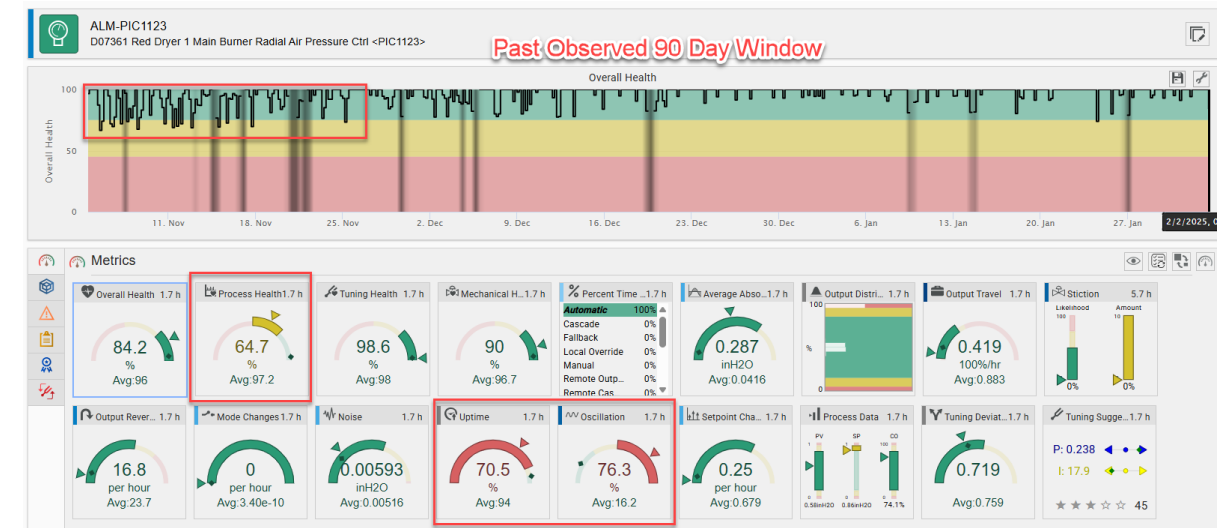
ALM-PIC1123
D07361 Red Dryer 1 Main Burner Radial Air Pressure Ctrl <PIC1123>

Past Observed 90 Day Window

Overall Health

100
50
0
Overall Health

11. Nov 18. Nov 25. Nov 2. Dec 9. Dec 16. Dec 23. Dec 30. Dec 6. Jan 13. Jan 20. Jan 27. Jan 2/2/2025, 0

Metrics

Overall Health 1.7 h
84.2
%
Avg:96

Process Health 1.7 h
64.7
%
Avg:97.2

Tuning Health 1.7 h
98.6
%
Avg:98

Mechanical H... 1.7 h
90
%
Avg:96.7

Percent Time ... 1.7 h
| | |
|---|---|
| Automatic | 100% |
| Cascade | 0% |
| Fallback | 0% |
| Local Override | 0% |
| Manual | 0% |
| Remote Outp... | 0% |
| Remote Cas | 0% |

Average Abso... 1.7 h
0.287
inH2O
Avg:0.0416

Output Distri... 1.7 h
100
%
0

Output Travel 1.7 h
0.419
100%/hr
Avg:0.883

Stiction 5.7 h
Likelihood
100
0%
Amount
10
0%

Output Rever... 1.7 h
16.8
per hour
Avg:23.7

Mode Changes 1.7 h
0
per hour
Avg:3.40e-10

Noise 1.7 h
0.00593
inH2O
Avg:0.00516

Uptime 1.7 h
70.5
%
Avg:94

Oscillation 1.7 h
76.3
%
Avg:16.2

Setpoint Cha... 1.7 h
0.25
per hour
Avg:0.679

Process Data 1.7 h
PV
SP
CO
100
0.58inH2O
0.86inH2O
74.1%

Tuning Deviat... 1.7 h
0.719
Avg:0.759

Tuning Sugge... 1.7 h
P: 0.238
I: 17.9
45